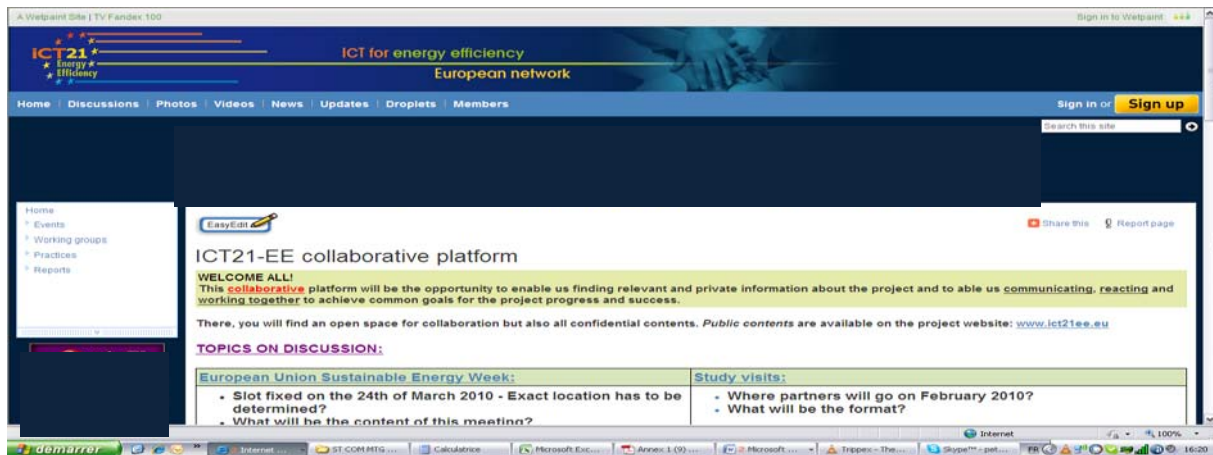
A Wetpaint Site | TV Fandex 100

Sign in to Wetpaint

ICT21 Energy Efficiency

ICT for energy efficiency

European network

Home | Discussions | Photos | Videos | News | Updates | Droplets | Members

Sign in or Sign up

Search this site

Home
Events
Working groups
Practices
Reports

EasyEdit

Share this   Report page

ICT21-EE collaborative platform

WELCOME ALL!
This collaborative platform will be the opportunity to enable us finding relevant and private information about the project and to able us communicating, reacting and working together to achieve common goals for the project progress and success.

There, you will find an open space for collaboration but also all confidential contents. Public contents are available on the project website: www.ict21ee.eu

TOPICS ON DISCUSSION:

| European Union Sustainable Energy Week: | Study visits: |
|---|---|
| • Slot fixed on the 24th of March 2010 - Exact location has to be determined? • What will be the content of this meeting? | • Where partners will go on February 2010? • What will be the format? |

Internet   100%

démarrer   Internet ...   ST COM MTG ...   Calculatrice   Microsoft Exc...   Annex 1 (9) ...   2 Microsoft ...   Trippex - The...   Skype™ - pet...   FR   16:20